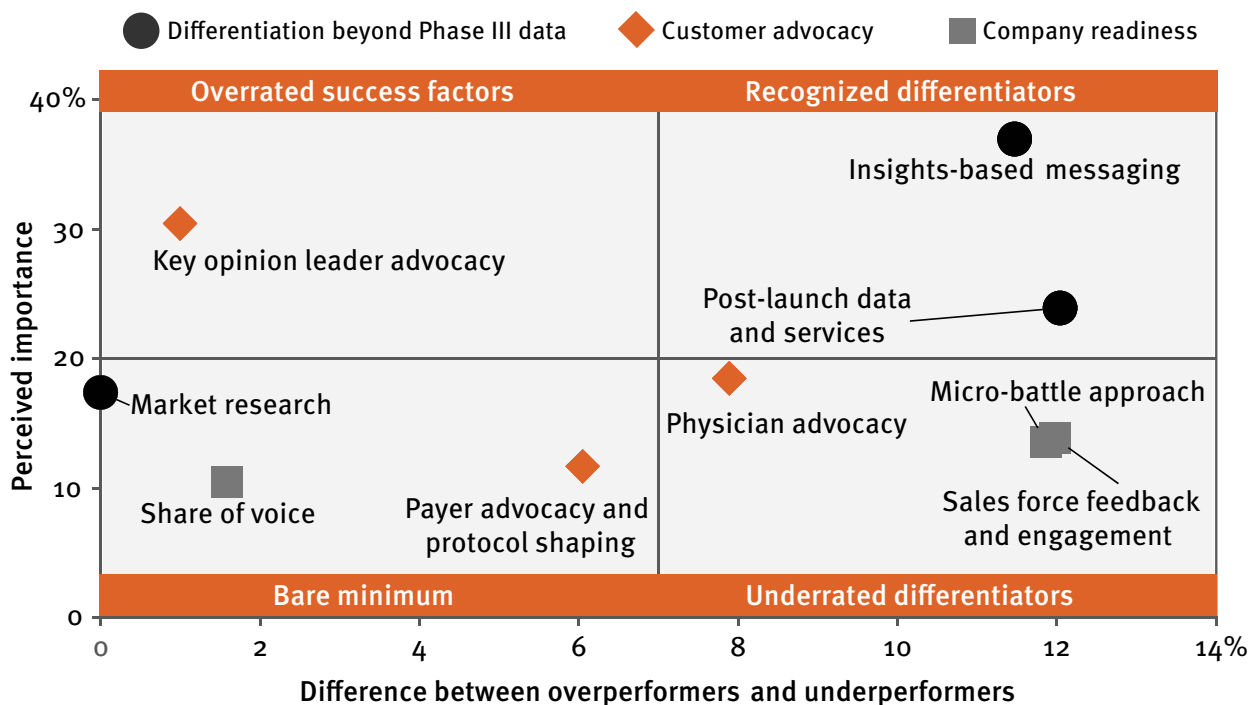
Differentiation beyond Phase III data
Customer advocacy
Company readiness

Overrated success factors
Recognized differentiators

40%
30
20
10
0

Perceived importance

Insights-based messaging
Key opinion leader advocacy
Post-launch data and services
Market research
Physician advocacy
Micro-battle approach
Share of voice
Payer advocacy and protocol shaping
Sales force feedback and engagement

Bare minimum
Underrated differentiators

0
2
4
6
8
10
12
14%

Difference between overperformers and underperformers